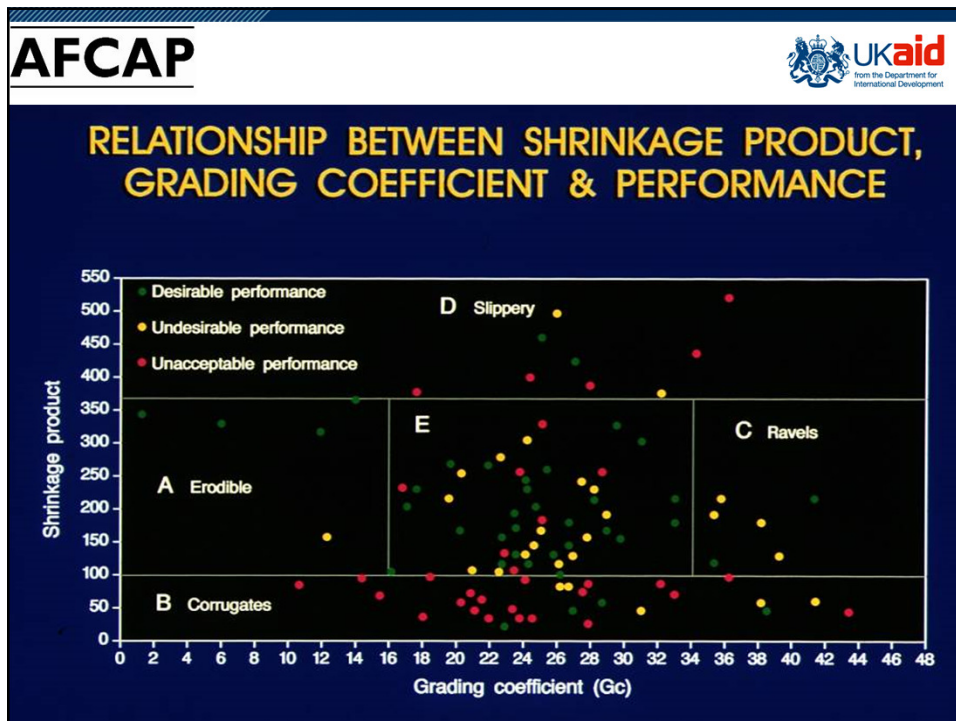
AFCAP

UKaid from the Department for International Development

RELATIONSHIP BETWEEN SHRINKAGE PRODUCT, GRADING COEFFICIENT & PERFORMANCE

Desirable performance
Undesirable performance
Unacceptable performance

D Slippery

E

C Ravels

A Erodible

B Corrugates

Shrinkage product

550
500
450
400
350
300
250
200
150
100
50
0

0 2 4 6 8 10 12 14 16 18 20 22 24 26 28 30 32 34 36 38 40 42 44 46 48

Grading coefficient (Gc)